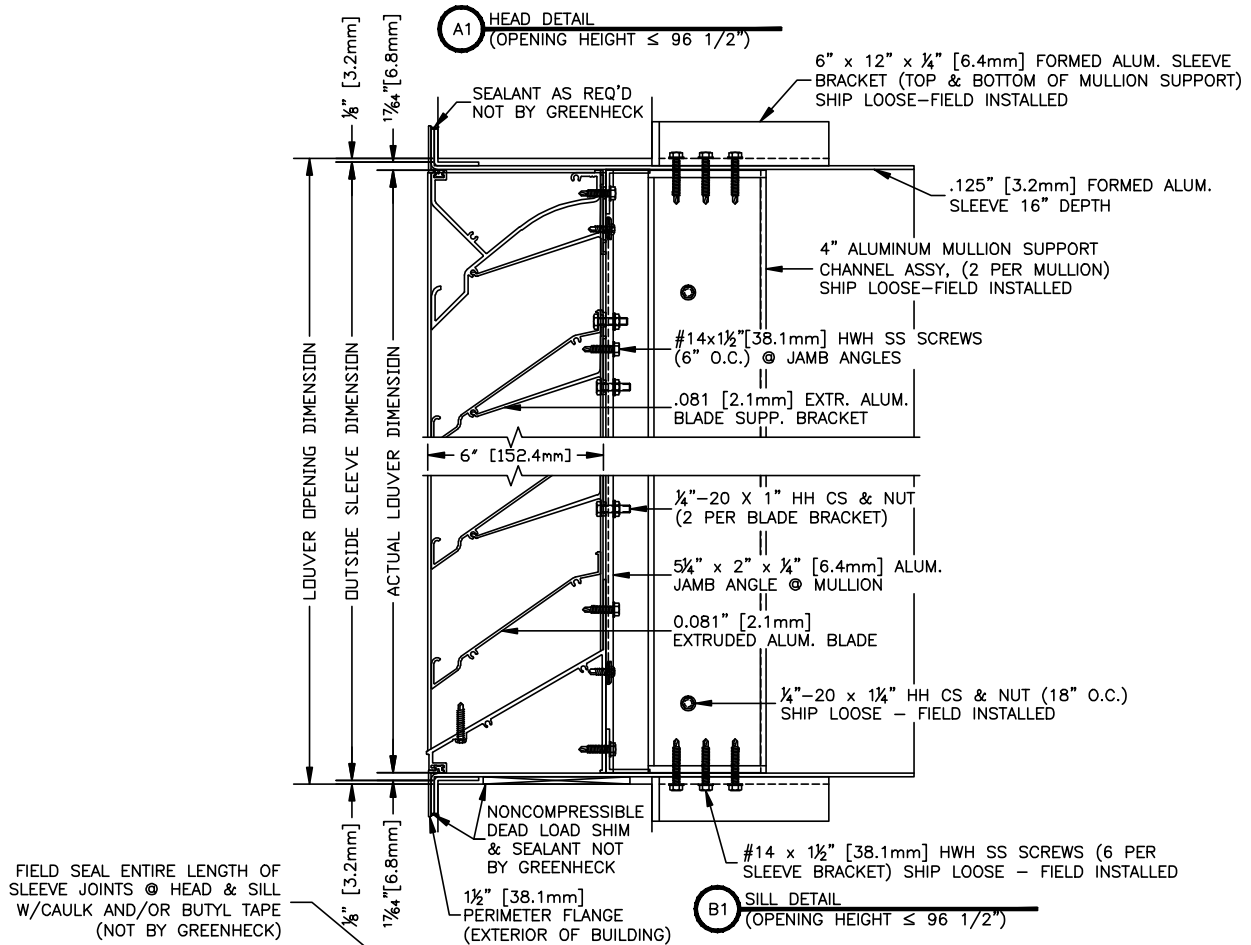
A1 HEAD DETAIL
(OPENING HEIGHT ≤ 96 1/2")

6" x 12" x $\frac{1}{4}$" [6.4mm] FORMED ALUM. SLEEVE BRACKET (TOP & BOTTOM OF MULLION SUPPORT) SHIP LOOSE–FIELD INSTALLED

$\frac{1}{8}$" [3.2mm]

$1\frac{7}{64}$" [6.8mm]

SEALANT AS REQ'D NOT BY GREENHECK

.125" [3.2mm] FORMED ALUM. SLEEVE 16" DEPTH

4" ALUMINUM MULLION SUPPORT CHANNEL ASSY, (2 PER MULLION) SHIP LOOSE–FIELD INSTALLED

#14x$1\frac{1}{2}$"[38.1mm] HWH SS SCREWS (6" O.C.) @ JAMB ANGLES

.081 [2.1mm] EXTR. ALUM. BLADE SUPP. BRACKET

LOUVER OPENING DIMENSION

OUTSIDE SLEEVE DIMENSION

ACTUAL LOUVER DIMENSION

6" [152.4mm]

$\frac{1}{4}$"–20 X 1" HH CS & NUT (2 PER BLADE BRACKET)

$5\frac{1}{4}$" x 2" x $\frac{1}{4}$" [6.4mm] ALUM. JAMB ANGLE @ MULLION

0.081" [2.1mm] EXTRUDED ALUM. BLADE

$\frac{1}{4}$"–20 x $1\frac{1}{4}$" HH CS & NUT (18" O.C.) SHIP LOOSE – FIELD INSTALLED

NONCOMPRESSIBLE DEAD LOAD SHIM & SEALANT NOT BY GREENHECK

#14 x $1\frac{1}{2}$" [38.1mm] HWH SS SCREWS (6 PER SLEEVE BRACKET) SHIP LOOSE – FIELD INSTALLED

$\frac{1}{8}$" [3.2mm]

$1\frac{7}{64}$" [6.8mm]

FIELD SEAL ENTIRE LENGTH OF SLEEVE JOINTS @ HEAD & SILL W/CAULK AND/OR BUTYL TAPE (NOT BY GREENHECK)

$1\frac{1}{2}$" [38.1mm] PERIMETER FLANGE (EXTERIOR OF BUILDING)

B1 SILL DETAIL
(OPENING HEIGHT ≤ 96 1/2")